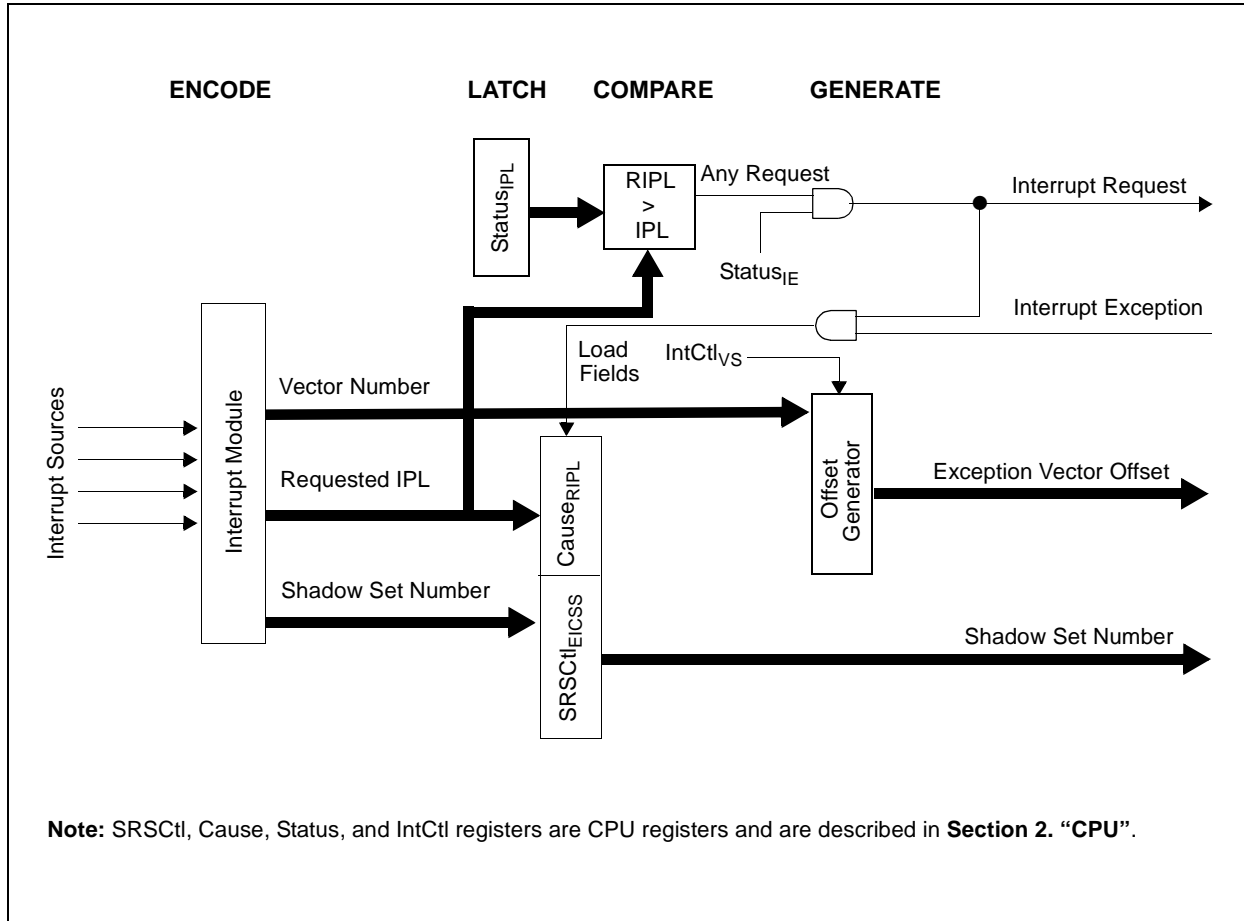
ENCODE LATCH COMPARE GENERATE

$Status_{IPL}$

RIPL > IPL

Any Request

Interrupt Request

$Status_{IE}$

Interrupt Exception

Load Fields

$IntCtl_{VS}$

Interrupt Sources

Interrupt Module

Vector Number

Requested IPL

$Cause_{RIPL}$

Offset Generator

Exception Vector Offset

Shadow Set Number

$SRSCtl_{EICSS}$

Shadow Set Number

**Note:** SRSCtl, Cause, Status, and IntCtl registers are CPU registers and are described in **Section 2. "CPU"**.